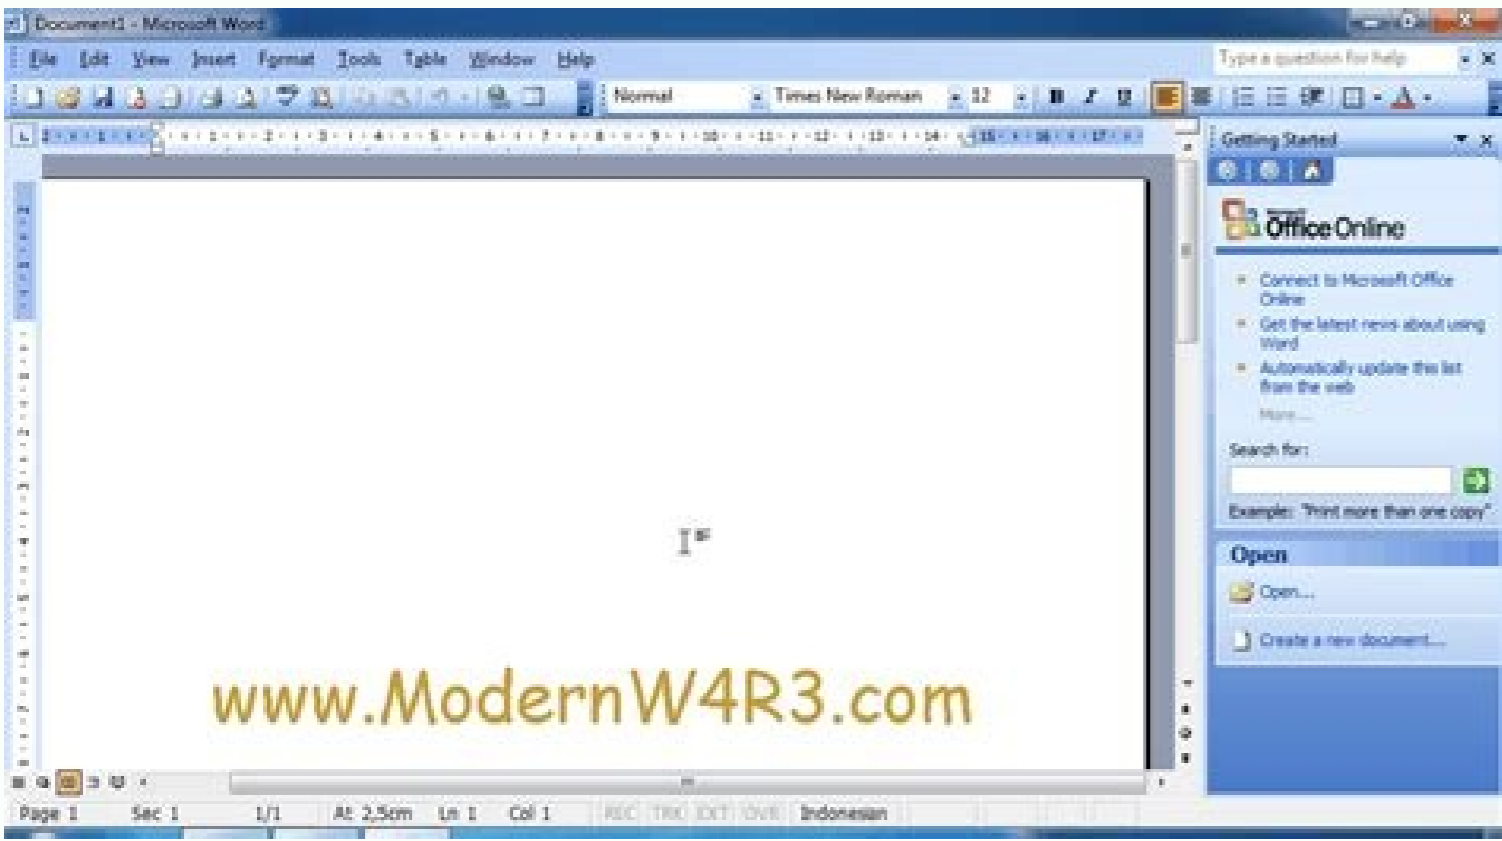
Document1 - Microsoft Word

File Edit View Insert Format Tools Table Window Help

Type a question for help

Normal Times New Roman 12

Getting Started

Office Online

Connect to Microsoft Office Online

Get the latest news about using Word

Automatically update this list from the web

More...

Search for:

Example: "Print more than one copy"

Open

Open...

Create a new document...

www.ModernW4R3.com

Page 1 Sec 1 1/1 At 2,5cm Ln 1 Col 1 REC TRK EXT OVR Indonesian